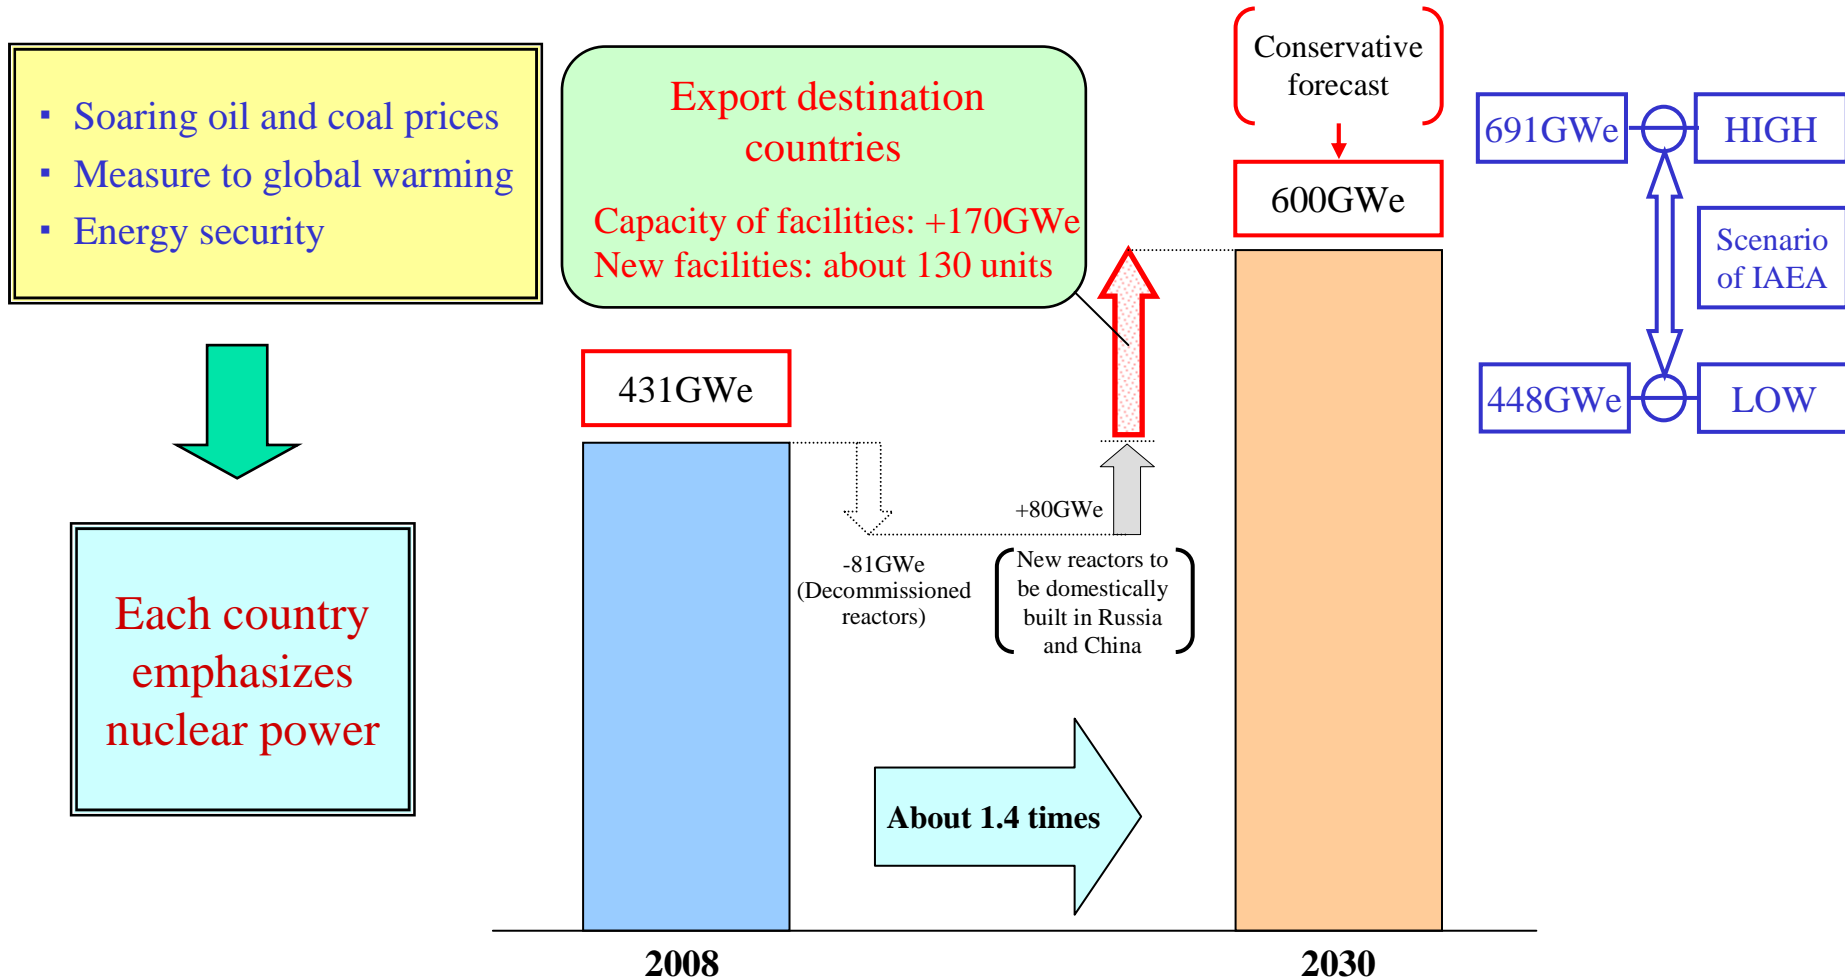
▪ Soaring oil and coal prices
▪ Measure to global warming
▪ Energy security

Each country emphasizes nuclear power

Export destination countries

Capacity of facilities: +170GWe
New facilities: about 130 units

Conservative forecast

600GWe

691GWe

HIGH

Scenario of IAEA

448GWe

LOW

431GWe

+80GWe

-81GWe (Decommissioned reactors)

New reactors to be domestically built in Russia and China

About 1.4 times

2008

2030